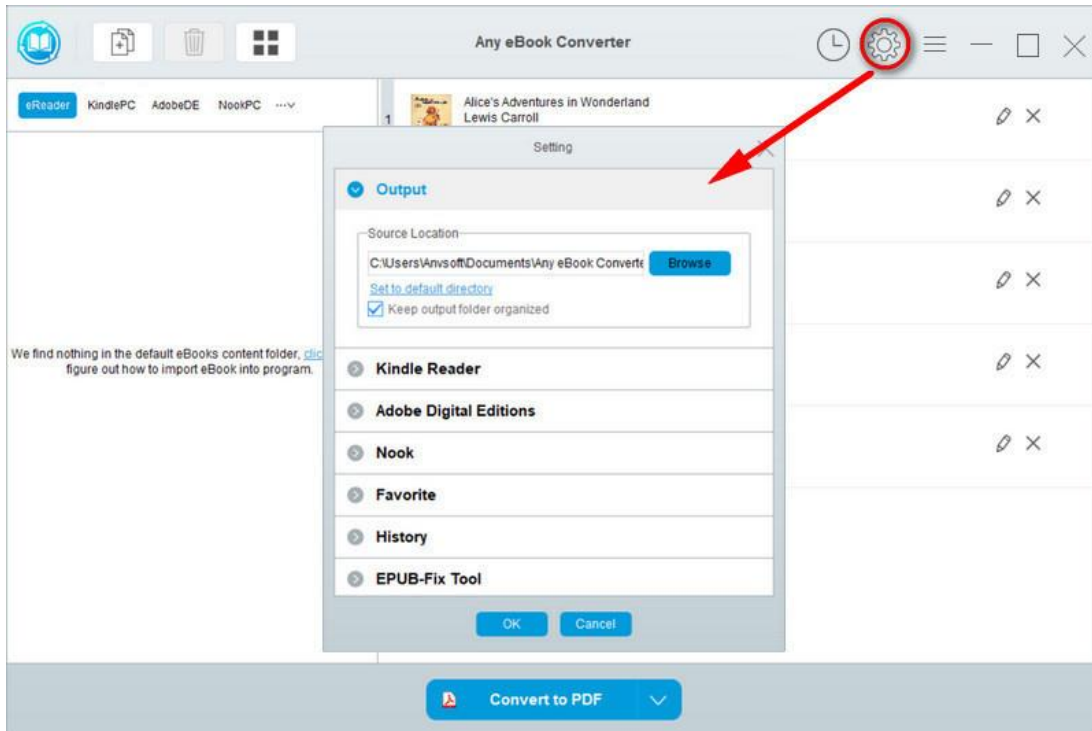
Any eBook Converter

eReader KindlePC AdobeDE NookPC ···v

1 Alice's Adventures in Wonderland
Lewis Carroll

Setting

Output

Source Location

C:\Users\Anvsoft\Documents\Any eBook Converte Browse

Set to default directory

Keep output folder organized

We find nothing in the default eBooks content folder, clic figure out how to import eBook into program.

Kindle Reader

Adobe Digital Editions

Nook

Favorite

History

EPUB-Fix Tool

OK Cancel

Convert to PDF